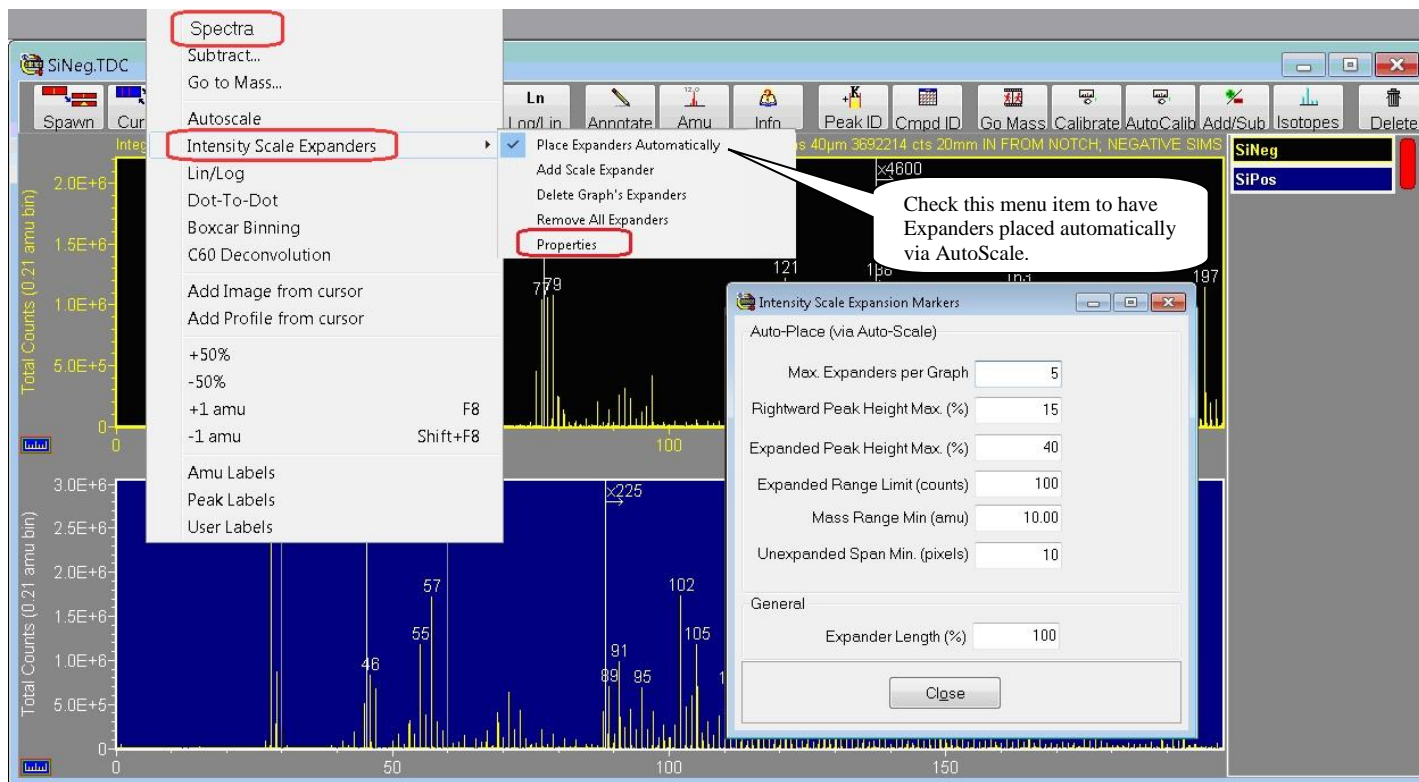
SiNeg.TDC

Spawn Cur Ln Log/Lin Annotate Amu Info Peak ID Cmpd ID Go Mass Calibrate AutoCalib Add/Sub Isotopes Delete

Spectra
Subtract...
Go to Mass...
Autoscale
Intensity Scale Expanders
Lin/Log
Dot-To-Dot
Boxcar Binning
C60 Deconvolution
Add Image from cursor
Add Profile from cursor
+50%
-50%
+1 amu F8
-1 amu Shift+F8
Amu Labels
Peak Labels
User Labels

Place Expanders Automatically
Add Scale Expander
Delete Graph's Expanders
Remove All Expanders
Properties

Integ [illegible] s 40µm 3692214 cts 20mm IN FROM NOTCH; NEGATIVE SIMS

SiNeg
SiPos

Check this menu item to have Expanders placed automatically via AutoScale.

Total Counts (0.21 amu bin)
2.0E+6
1.5E+6
1.0E+6
5.0E+5
0
0
100
x4600
77 79
121
138
197

Intensity Scale Expansion Markers
Auto-Place (via Auto-Scale)
Max. Expanders per Graph 5
Rightward Peak Height Max. (%) 15
Expanded Peak Height Max. (%) 40
Expanded Range Limit (counts) 100
Mass Range Min (amu) 10.00
Unexpanded Span Min. (pixels) 10
General
Expander Length (%) 100
Close

Total Counts (0.21 amu bin)
3.0E+6
2.5E+6
2.0E+6
1.5E+6
1.0E+6
5.0E+5
0
x225
57
55
46
102
105
91
89
95
0
50
100
150